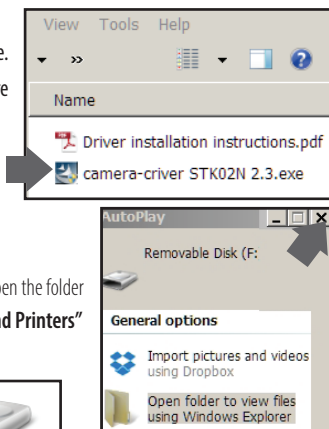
e.

e

View Tools Help

»

Name

Driver installation instructions.pdf

camera-criver STK02N 2.3.exe

AutoPlay

Removable Disk (F:

en the folder

nd Printers"

General options

Import pictures and videos using Dropbox

Open folder to view files using Windows Explorer